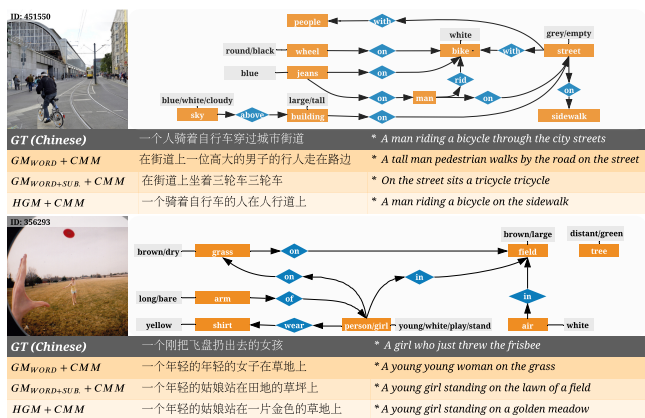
ID: 451550

people, with, round/black, wheel, on, white, bike, with, grey/empty, street, blue, jeans, rid, on, blue/white/cloudy, large/tall, on, man, on, sky, above, building, sidewalk

| GT (Chinese) | 一个人骑着自行车穿过城市街道 | * A man riding a bicycle through the city streets |
|---|---|---|
| $GM_{WORD} + CMM$ | 在街道上一位高大的男子的行人走在路边 | * A tall man pedestrian walks by the road on the street |
| $GM_{WORD+SUB.} + CMM$ | 在街道上坐着三轮车三轮车 | * On the street sits a tricycle tricycle |
| $HGM + CMM$ | 一个骑着自行车的人在人行道上 | * A man riding a bicycle on the sidewalk |

ID: 356293

brown/large, distant/green, brown/dry, grass, on, field, tree, on, in, long/bare, arm, of, in, yellow, shirt, wear, person/girl, young/white/play/stand, air, white

| GT (Chinese) | 一个刚把飞盘扔出去的女孩 | * A girl who just threw the frisbee |
|---|---|---|
| $GM_{WORD} + CMM$ | 一个年轻的年轻的女子在草地上 | * A young young woman on the grass |
| $GM_{WORD+SUB.} + CMM$ | 一个年轻的姑娘站在田地的草坪上 | * A young girl standing on the lawn of a field |
| $HGM + CMM$ | 一个年轻的姑娘站在一片金色的草地上 | * A young girl standing on a golden meadow |